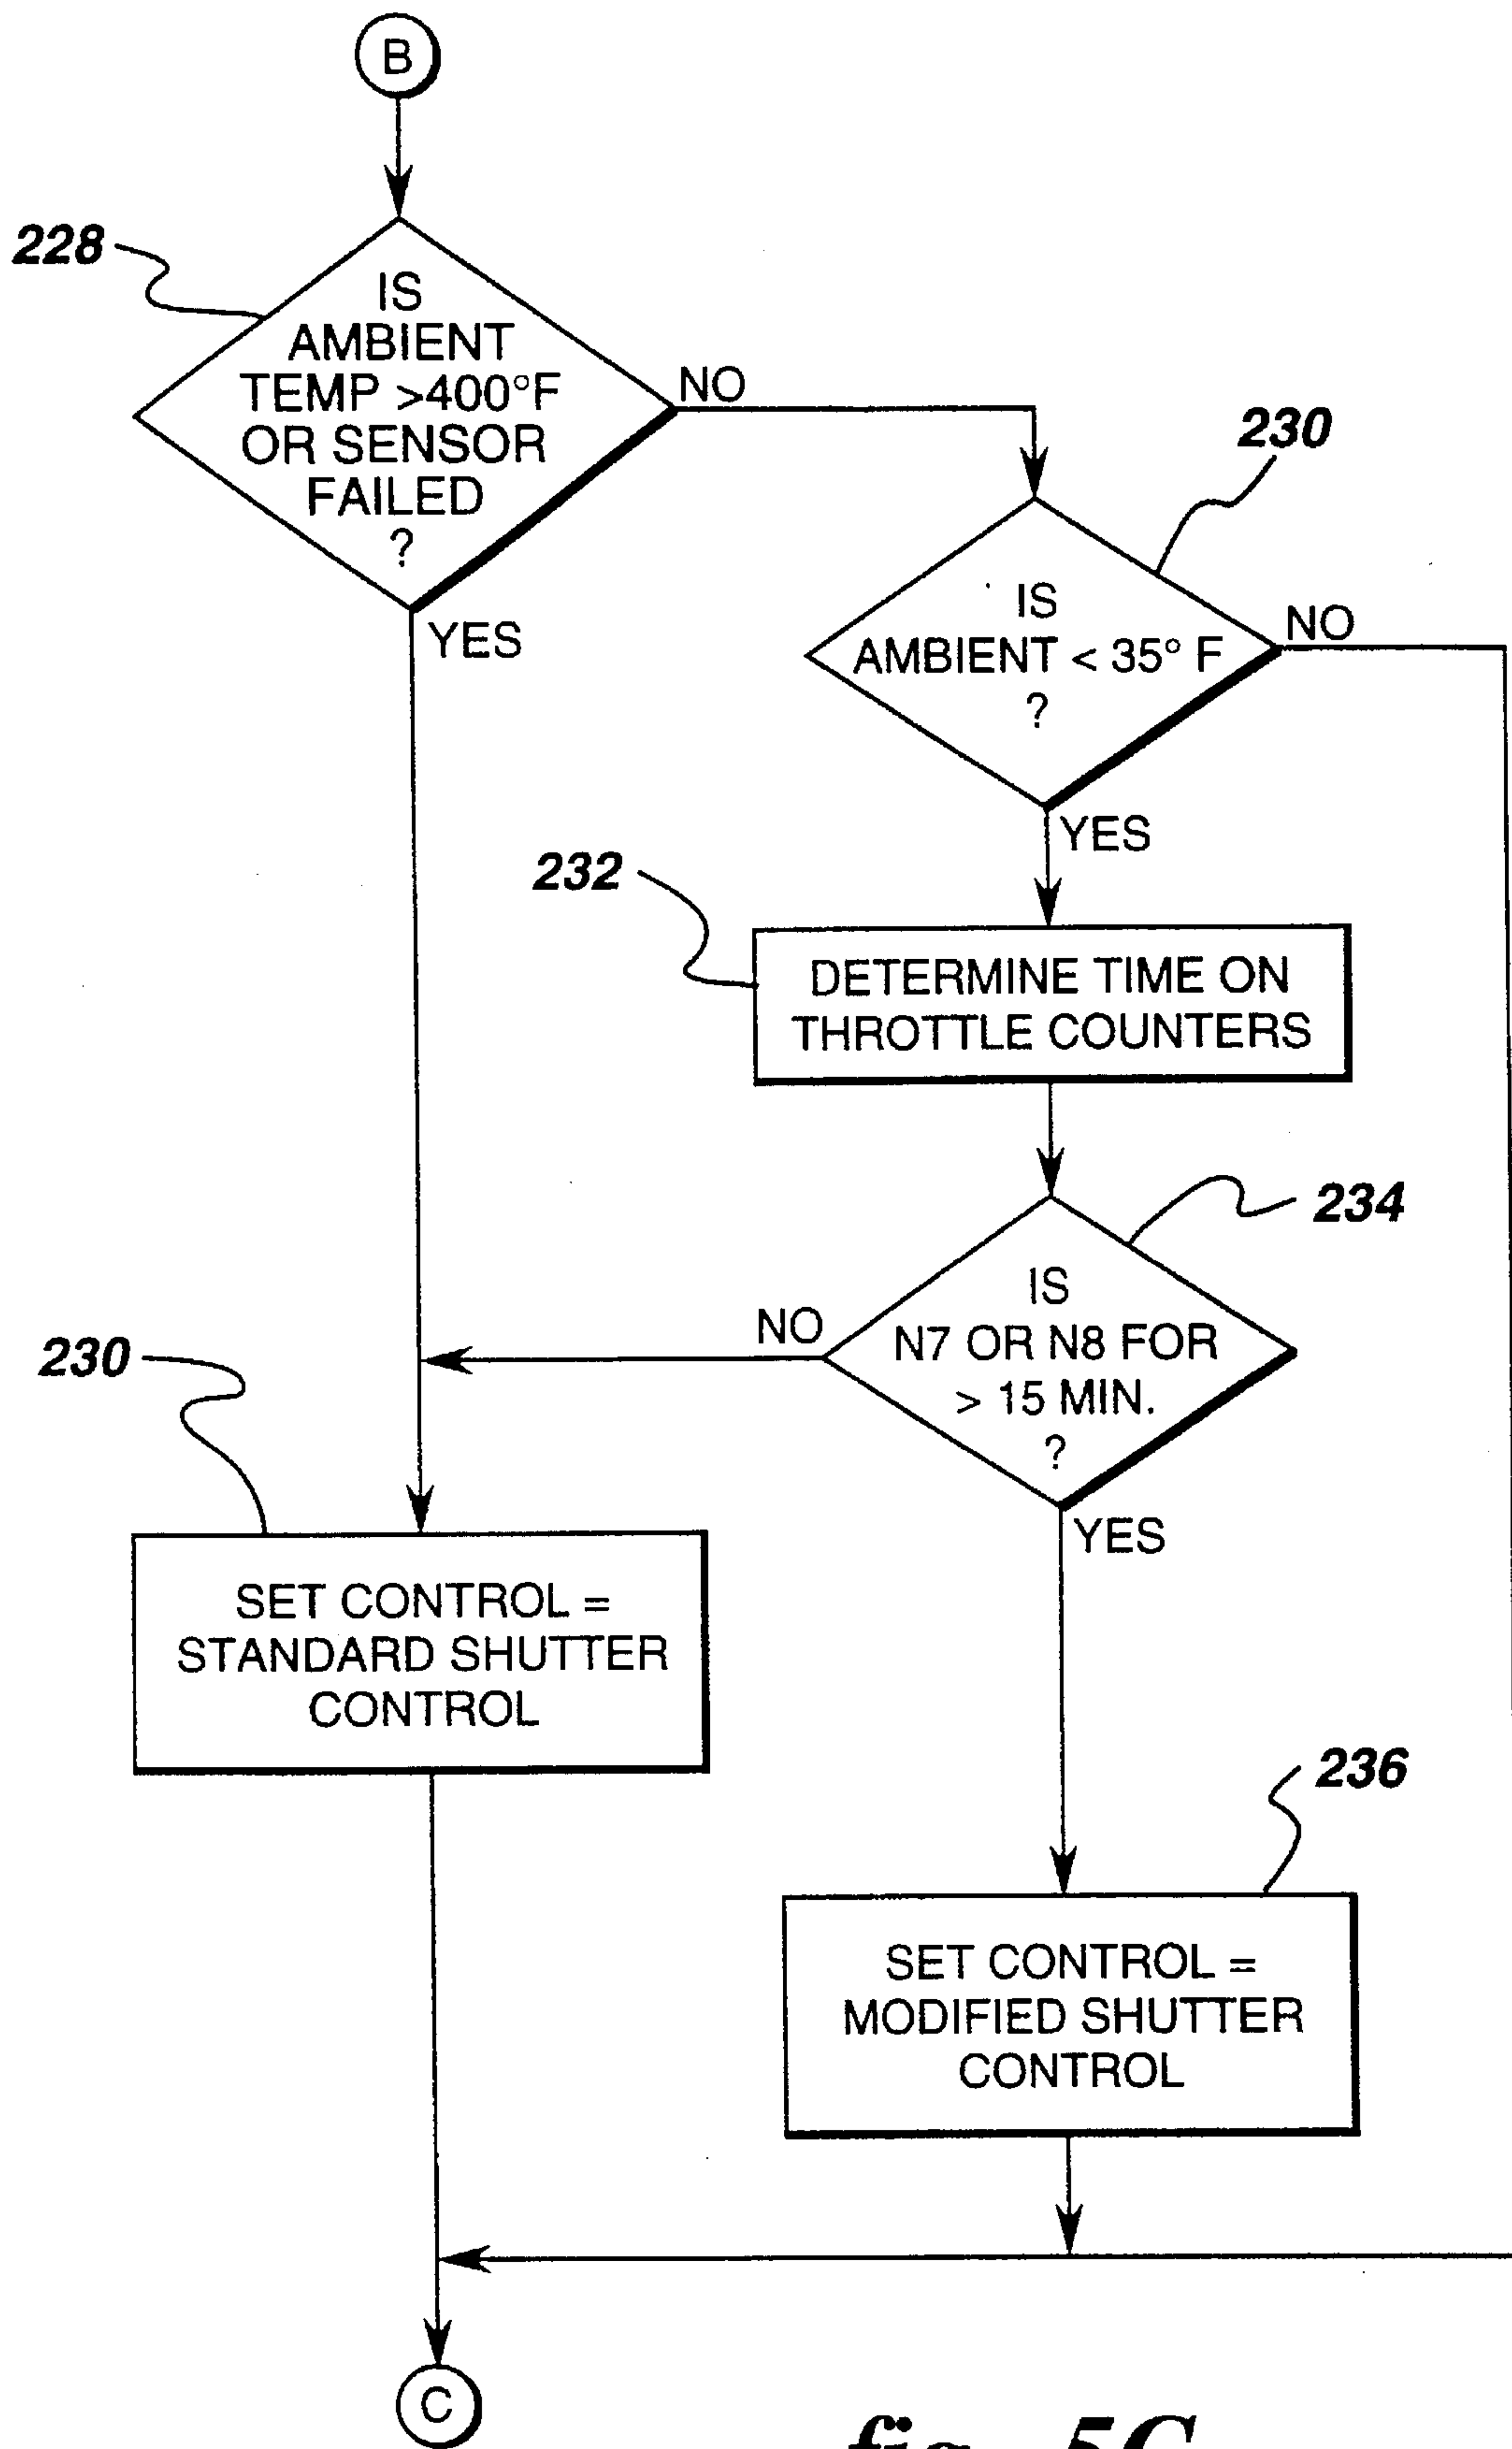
B

228

IS AMBIENT TEMP >400°F OR SENSOR FAILED ?

NO

YES

230

IS AMBIENT < 35° F ?

NO

YES

232

DETERMINE TIME ON THROTTLE COUNTERS

234

IS N7 OR N8 FOR > 15 MIN. ?

NO

YES

230

SET CONTROL = STANDARD SHUTTER CONTROL

236

SET CONTROL = MODIFIED SHUTTER CONTROL

C

fig. 5C